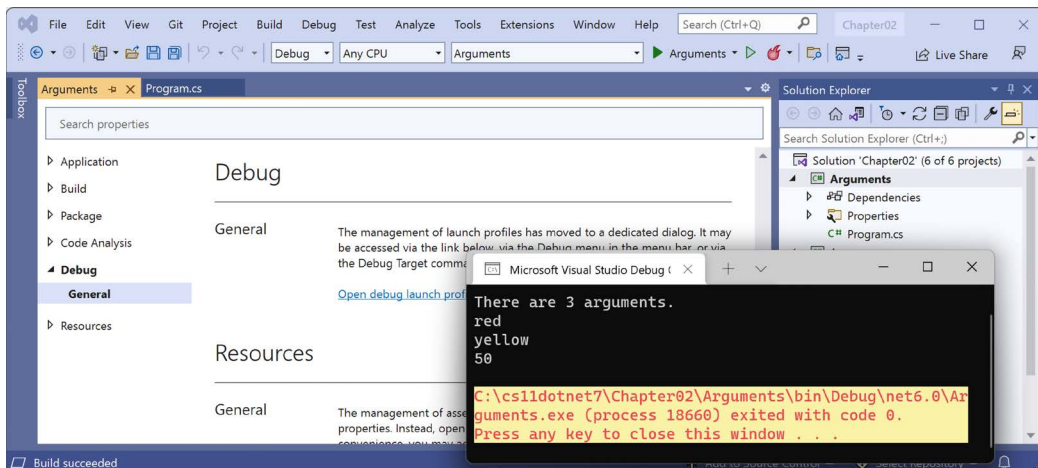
File Edit View Git Project Build Debug Test Analyze Tools Extensions Window Help Search (Ctrl+Q) Chapter02

Debug Any CPU Arguments Arguments Live Share

Toolbox

Arguments X Program.cs

Search properties

Application
Build
Package
Code Analysis
Debug
General
Resources

Debug

General

The management of launch profiles has moved to a dedicated dialog. It may be accessed via the link below, via the Debug menu in the menu bar, or via the Debug Target comma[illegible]

Open debug launch prof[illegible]

Resources

General

The management of asse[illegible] properties. Instead, open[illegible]

Solution Explorer

Search Solution Explorer (Ctrl+;)

Solution 'Chapter02' (6 of 6 projects)
Arguments
Dependencies
Properties
Program.cs

Microsoft Visual Studio Debug (

There are 3 arguments.
red
yellow
50

C:\cs11dotnet7\Chapter02\Arguments\bin\Debug\net6.0\Arguments.exe (process 18660) exited with code 0.
Press any key to close this window . . .

Build succeeded